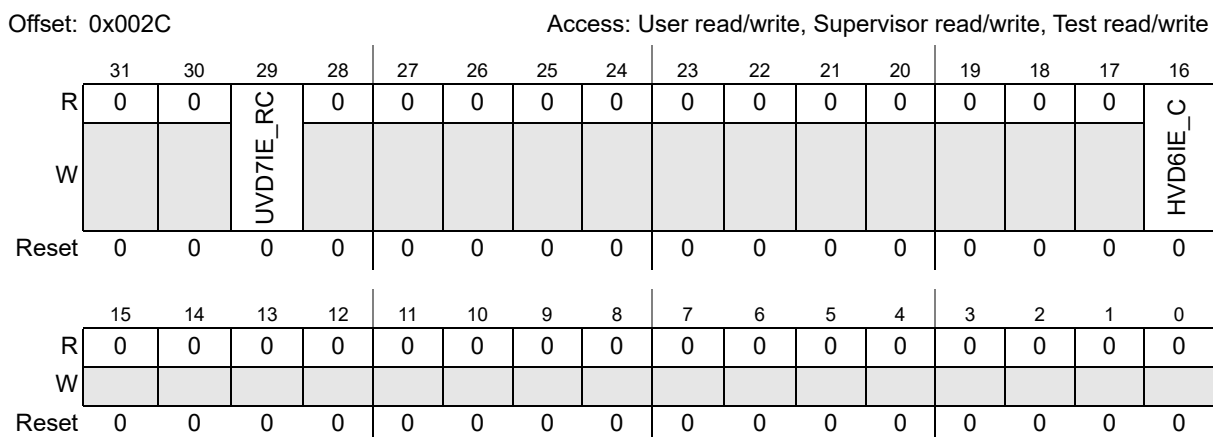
Offset: 0x002C

Access: User read/write, Supervisor read/write, Test read/write

| | 31 | 30 | 29 | 28 | 27 | 26 | 25 | 24 | 23 | 22 | 21 | 20 | 19 | 18 | 17 | 16 |
|---|---|---|---|---|---|---|---|---|---|---|---|---|---|---|---|---|
| R | 0 | 0 | UVD7IE_RC | 0 | 0 | 0 | 0 | 0 | 0 | 0 | 0 | 0 | 0 | 0 | 0 | HVD6IE_C |
| W | | | | | | | | | | | | | | | | |
| Reset | 0 | 0 | 0 | 0 | 0 | 0 | 0 | 0 | 0 | 0 | 0 | 0 | 0 | 0 | 0 | 0 |

| | 15 | 14 | 13 | 12 | 11 | 10 | 9 | 8 | 7 | 6 | 5 | 4 | 3 | 2 | 1 | 0 |
|---|---|---|---|---|---|---|---|---|---|---|---|---|---|---|---|---|
| R | 0 | 0 | 0 | 0 | 0 | 0 | 0 | 0 | 0 | 0 | 0 | 0 | 0 | 0 | 0 | 0 |
| W | | | | | | | | | | | | | | | | |
| Reset | 0 | 0 | 0 | 0 | 0 | 0 | 0 | 0 | 0 | 0 | 0 | 0 | 0 | 0 | 0 | 0 |